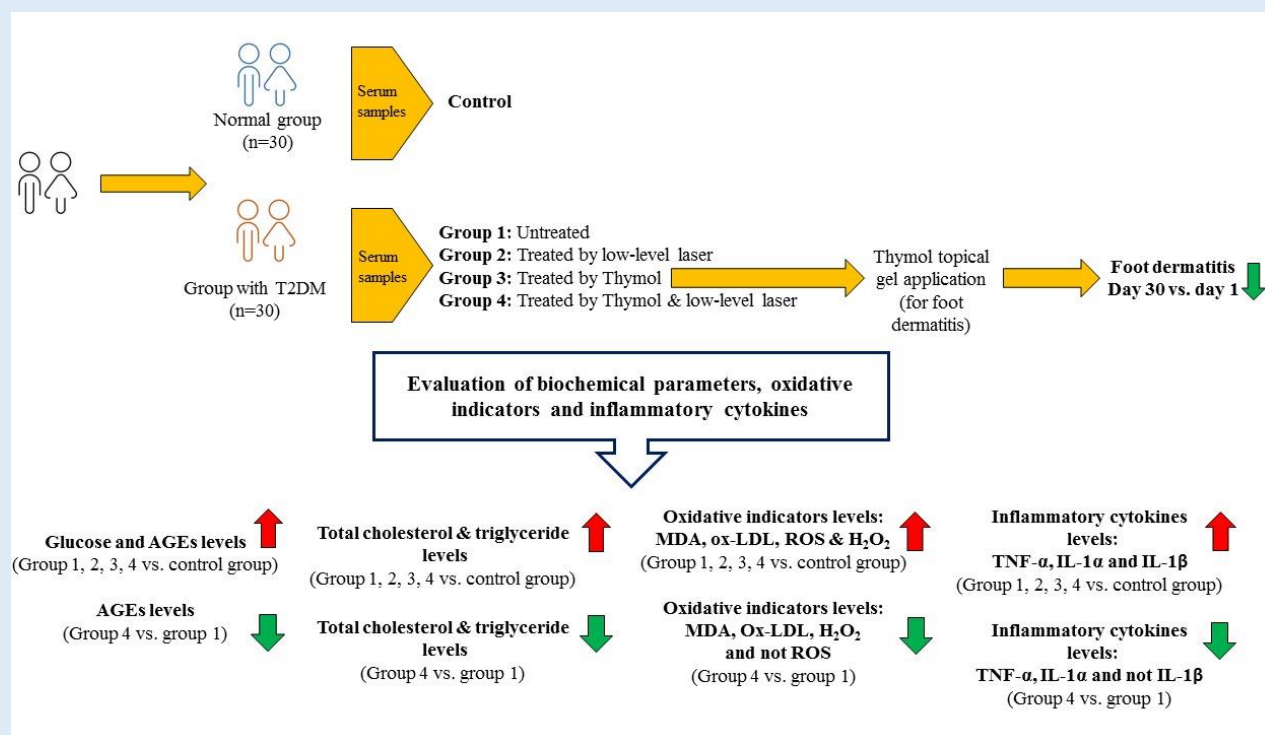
Normal group
(n=30)

Serum samples

Control

Group with T2DM
(n=30)

Serum samples

**Group 1:** Untreated
**Group 2:** Treated by low-level laser
**Group 3:** Treated by Thymol
**Group 4:** Treated by Thymol & low-level laser

Thymol topical gel application (for foot dermatitis)

**Foot dermatitis Day 30 vs. day 1**

**Evaluation of biochemical parameters, oxidative indicators and inflammatory cytokines**

**Glucose and AGEs levels**
(Group 1, 2, 3, 4 vs. control group)

**Total cholesterol & triglyceride levels**
(Group 1, 2, 3, 4 vs. control group)

**Oxidative indicators levels: MDA, ox-LDL, ROS & $H_2O_2$**
(Group 1, 2, 3, 4 vs. control group)

**Inflammatory cytokines levels: TNF-α, IL-1α and IL-1β**
(Group 1, 2, 3, 4 vs. control group)

**AGEs levels**
(Group 4 vs. group 1)

**Total cholesterol & triglyceride levels**
(Group 4 vs. group 1)

**Oxidative indicators levels: MDA, Ox-LDL, $H_2O_2$ and not ROS**
(Group 4 vs. group 1)

**Inflammatory cytokines levels: TNF-α, IL-1α and not IL-1β**
(Group 4 vs. group 1)